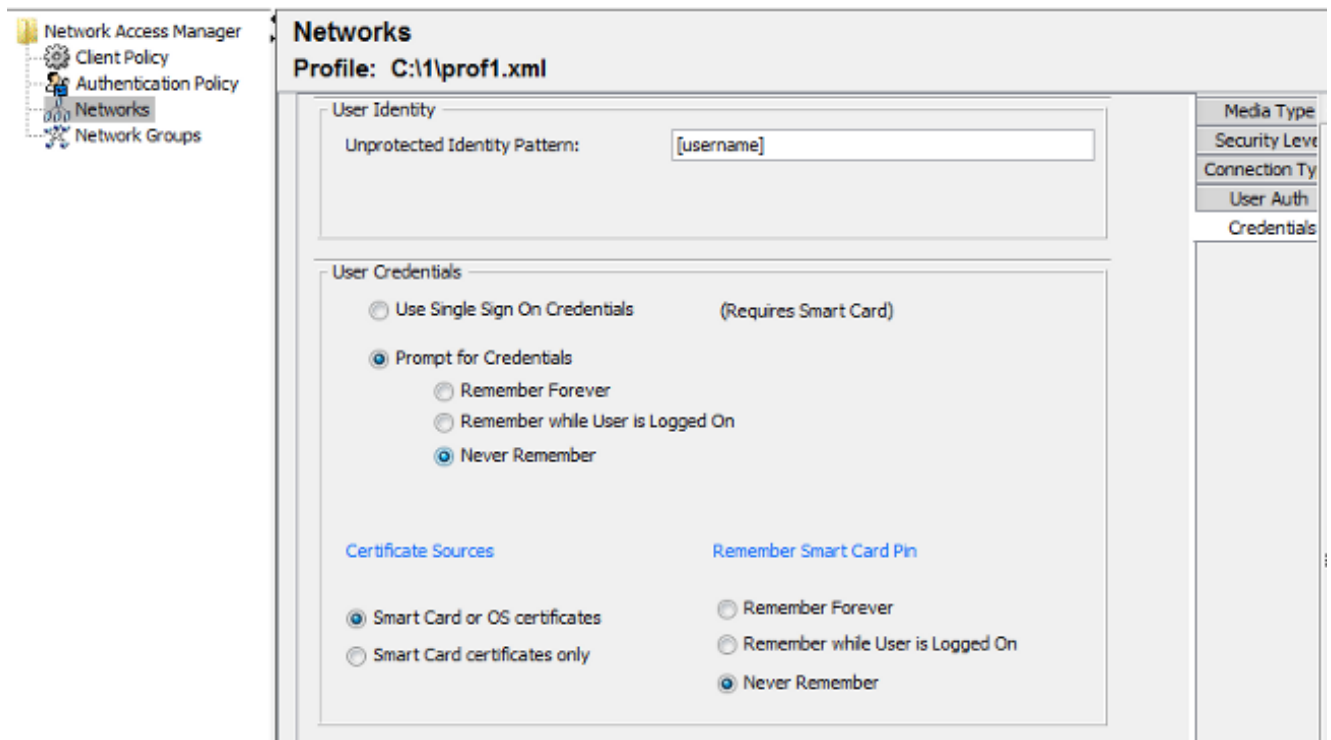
Network Access Manager
Client Policy
Authentication Policy
Networks
Network Groups

Networks
Profile: C:\1\prof1.xml

User Identity
Unprotected Identity Pattern: [username]

User Credentials
Use Single Sign On Credentials (Requires Smart Card)
Prompt for Credentials
Remember Forever
Remember while User is Logged On
Never Remember

Certificate Sources
Smart Card or OS certificates
Smart Card certificates only

Remember Smart Card Pin
Remember Forever
Remember while User is Logged On
Never Remember

Media Type
Security Leve
Connection Ty
User Auth
Credentials